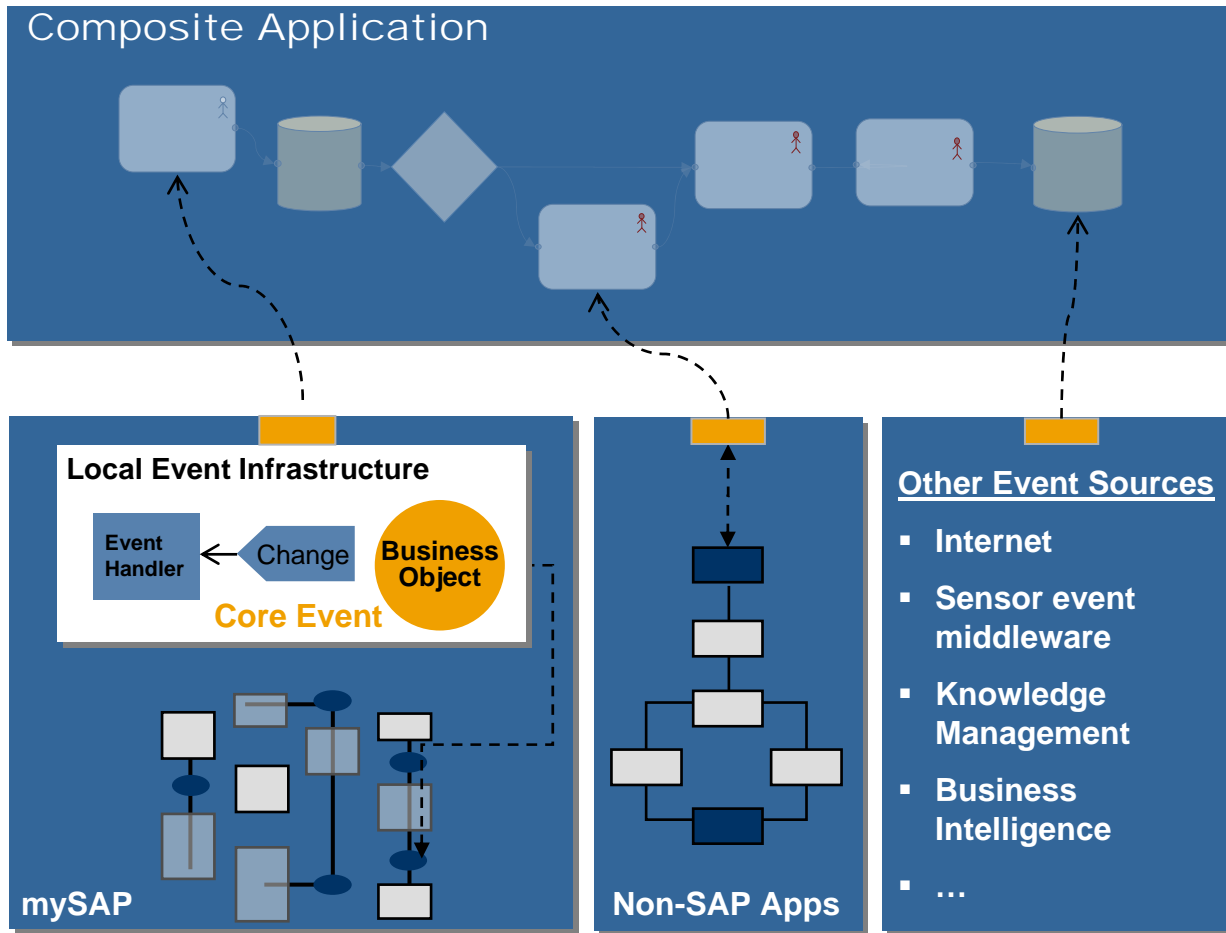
Composite Application

Local Event Infrastructure

Event Handler

Change

Business Object

Core Event

mySAP

Non-SAP Apps

Other Event Sources

- Internet
- Sensor event middleware
- Knowledge Management
- Business Intelligence
- …